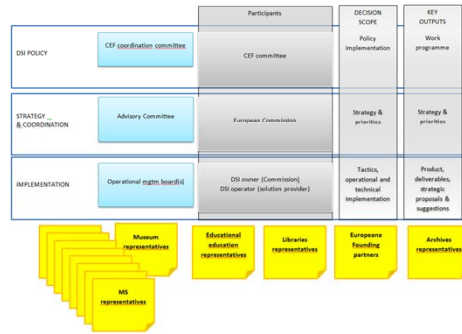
| | | Participants | DECISION SCOPE | KEY OUTPUTS |
|---|---|---|---|---|
| DSI POLICY | CEF coordination committee | CEF committee | Policy implementation | Work programme |
| STRATEGY _ & COORDINATION | Advisory Committee | European Commission | Strategy & priorities | Strategy & priorities |
| IMPLEMENTATION | Operational mgtm board(s) | DSI owner (Commission), DSI operator (solution provider) | Tactics, operational and technical implementation | Product, deliverables, strategic proposals & suggestions |

Museum representatives

MS representatives

Educational education representatives

Libraries representatives

Europeana Founding partners

Archives representatives